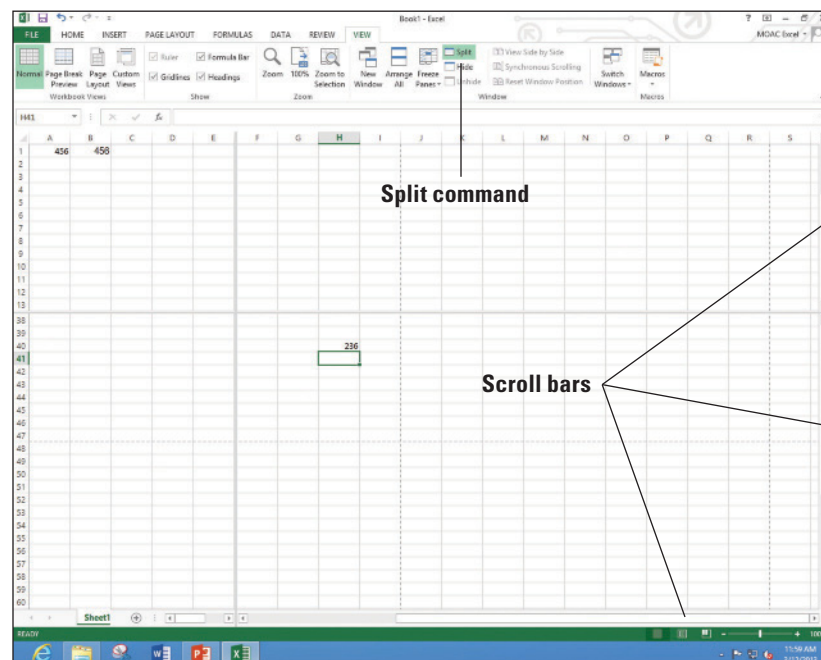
Book1 - Excel

? — MOAC Excel

FILE HOME INSERT PAGE LAYOUT FORMULAS DATA REVIEW VIEW

Normal Page Break Preview Page Layout Custom Views
Workbook Views

Ruler Formula Bar Gridlines Headings
Show

Zoom 100% Zoom to Selection
Zoom

New Window Arrange All Freeze Panes Split Hide Unhide View Side by Side Synchronous Scrolling Reset Window Position
Window

Switch Windows
Macros
Macros

H41 $f_x$

| | A | B | C | D | E | F | G | H | I | J | K | L | M | N | O | P | Q | R | S |
|---|---|---|---|---|---|---|---|---|---|---|---|---|---|---|---|---|---|---|---|
| 1 | 456 | 458 | | | | | | | | | | | | | | | | | |
| 2 | | | | | | | | | | | | | | | | | | | |
| 3 | | | | | | | | | | | | | | | | | | | |
| 4 | | | | | | | | | | | | | | | | | | | |
| 5 | | | | | | | | | | | | | | | | | | | |
| 6 | | | | | | | | | | | | | | | | | | | |
| 7 | | | | | | | | | | | | | | | | | | | |
| 8 | | | | | | | | | | | | | | | | | | | |
| 9 | | | | | | | | | | | | | | | | | | | |
| 10 | | | | | | | | | | | | | | | | | | | |
| 11 | | | | | | | | | | | | | | | | | | | |
| 12 | | | | | | | | | | | | | | | | | | | |
| 13 | | | | | | | | | | | | | | | | | | | |
| 38 | | | | | | | | | | | | | | | | | | | |
| 39 | | | | | | | | | | | | | | | | | | | |
| 40 | | | | | | | | 236 | | | | | | | | | | | |
| 41 | | | | | | | | | | | | | | | | | | | |
| 42 | | | | | | | | | | | | | | | | | | | |
| 43 | | | | | | | | | | | | | | | | | | | |
| 44 | | | | | | | | | | | | | | | | | | | |
| 45 | | | | | | | | | | | | | | | | | | | |
| 46 | | | | | | | | | | | | | | | | | | | |
| 47 | | | | | | | | | | | | | | | | | | | |
| 48 | | | | | | | | | | | | | | | | | | | |
| 49 | | | | | | | | | | | | | | | | | | | |
| 50 | | | | | | | | | | | | | | | | | | | |
| 51 | | | | | | | | | | | | | | | | | | | |
| 52 | | | | | | | | | | | | | | | | | | | |
| 53 | | | | | | | | | | | | | | | | | | | |
| 54 | | | | | | | | | | | | | | | | | | | |
| 55 | | | | | | | | | | | | | | | | | | | |
| 56 | | | | | | | | | | | | | | | | | | | |
| 57 | | | | | | | | | | | | | | | | | | | |
| 58 | | | | | | | | | | | | | | | | | | | |
| 59 | | | | | | | | | | | | | | | | | | | |
| 60 | | | | | | | | | | | | | | | | | | | |

Split command

Scroll bars

Sheet1

READY

11:59 AM
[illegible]